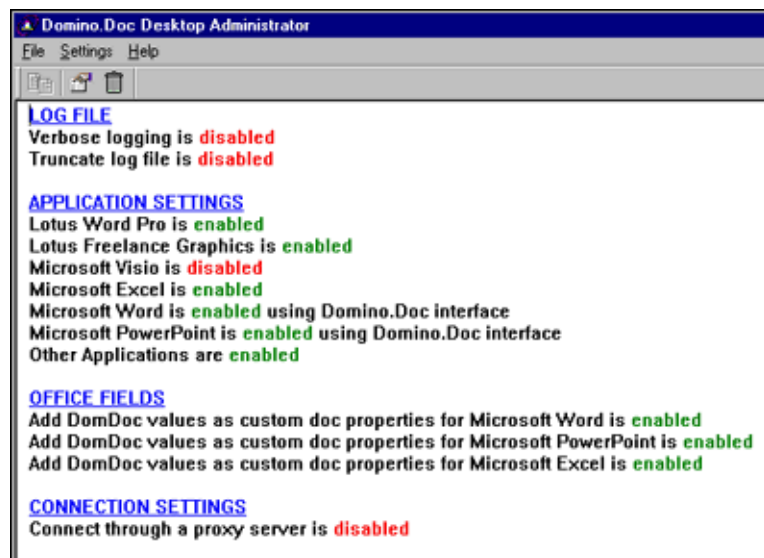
Domino.Doc Desktop Administrator

File Settings Help

LOG FILE
Verbose logging is disabled
Truncate log file is disabled

APPLICATION SETTINGS
Lotus Word Pro is enabled
Lotus Freelance Graphics is enabled
Microsoft Visio is disabled
Microsoft Excel is enabled
Microsoft Word is enabled using Domino.Doc interface
Microsoft PowerPoint is enabled using Domino.Doc interface
Other Applications are enabled

OFFICE FIELDS
Add DomDoc values as custom doc properties for Microsoft Word is enabled
Add DomDoc values as custom doc properties for Microsoft PowerPoint is enabled
Add DomDoc values as custom doc properties for Microsoft Excel is enabled

CONNECTION SETTINGS
Connect through a proxy server is disabled